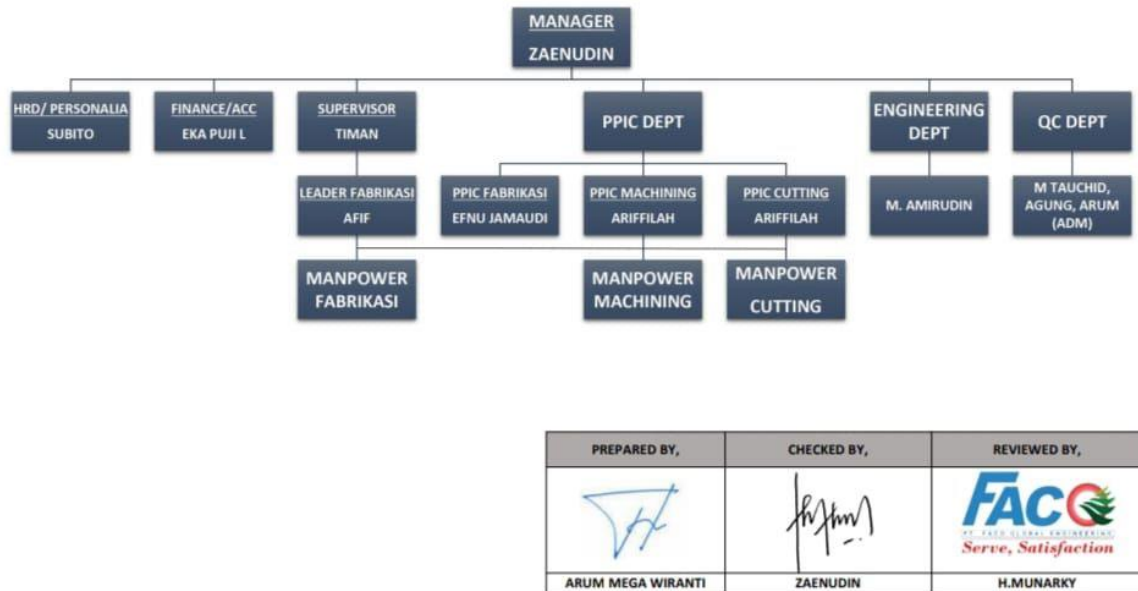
MANAGER
ZAENUDIN

HRD/ PERSONALIA
SUBITO

FINANCE/ACC
EKA PUJI L

SUPERVISOR
TIMAN

PPIC DEPT

ENGINEERING DEPT

QC DEPT

LEADER FABRIKASI
AFIF

PPIC FABRIKASI
EFNU JAMAUDI

PPIC MACHINING
ARIFFILAH

PPIC CUTTING
ARIFFILAH

M. AMIRUDIN

M TAUCHID, AGUNG, ARUM (ADM)

MANPOWER FABRIKASI

MANPOWER MACHINING

MANPOWER CUTTING

| PREPARED BY, | CHECKED BY, | REVIEWED BY, |
|---|---|---|
| | | FACO PT. FACO GLOBAL ENGINEERING Serve, Satisfaction |
| ARUM MEGA WIRANTI | ZAENUDIN | H.MUNARKY |